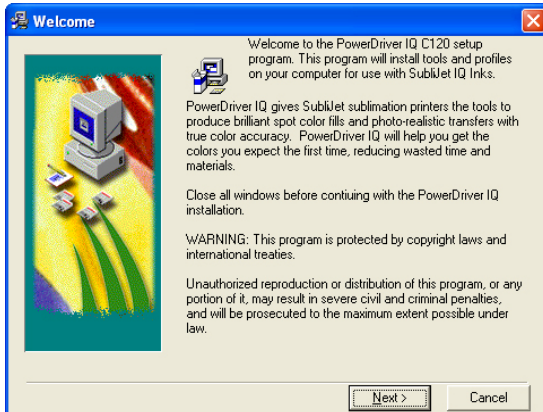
Welcome

Welcome to the PowerDriver IQ C120 setup program. This program will install tools and profiles on your computer for use with SubliJet IQ Inks.

PowerDriver IQ gives SubliJet sublimation printers the tools to produce brilliant spot color fills and photo-realistic transfers with true color accuracy. PowerDriver IQ will help you get the colors you expect the first time, reducing wasted time and materials.

Close all windows before contiuing with the PowerDriver IQ installation.

WARNING: This program is protected by copyright laws and international treaties.

Unauthorized reproduction or distribution of this program, or any portion of it, may result in severe civil and criminal penalties, and will be prosecuted to the maximum extent possible under law.

Next >

Cancel